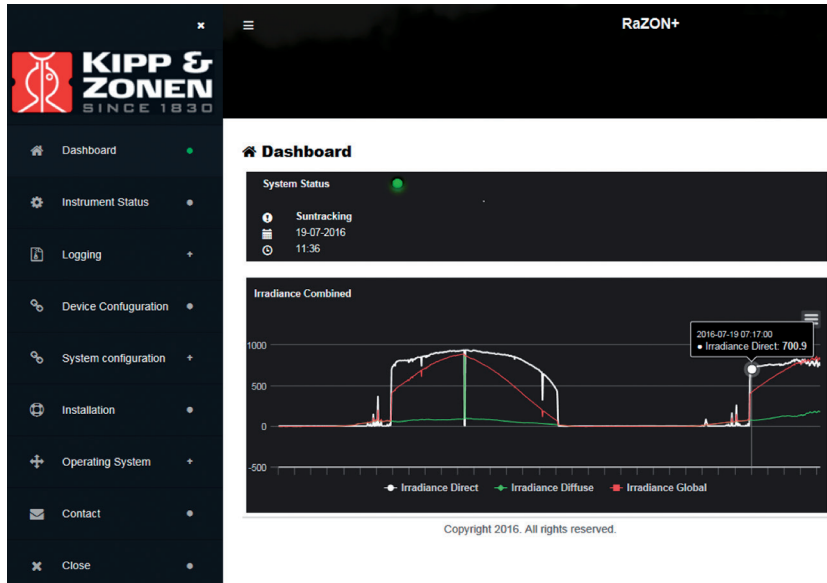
×

KIPP & ZONEN
SINCE 1830

Dashboard

Instrument Status

Logging

Device Confuguration

System configuration

Installation

Operating System

Contact

Close

RaZON+

Dashboard

System Status

Suntracking
19-07-2016
11:36

Irradiance Combined

2016-07-19 07:17:00
● Irradiance Direct: 700.9

1000
500
0
-500

Irradiance Direct
Irradiance Diffuse
Irradiance Global

Copyright 2016. All rights reserved.